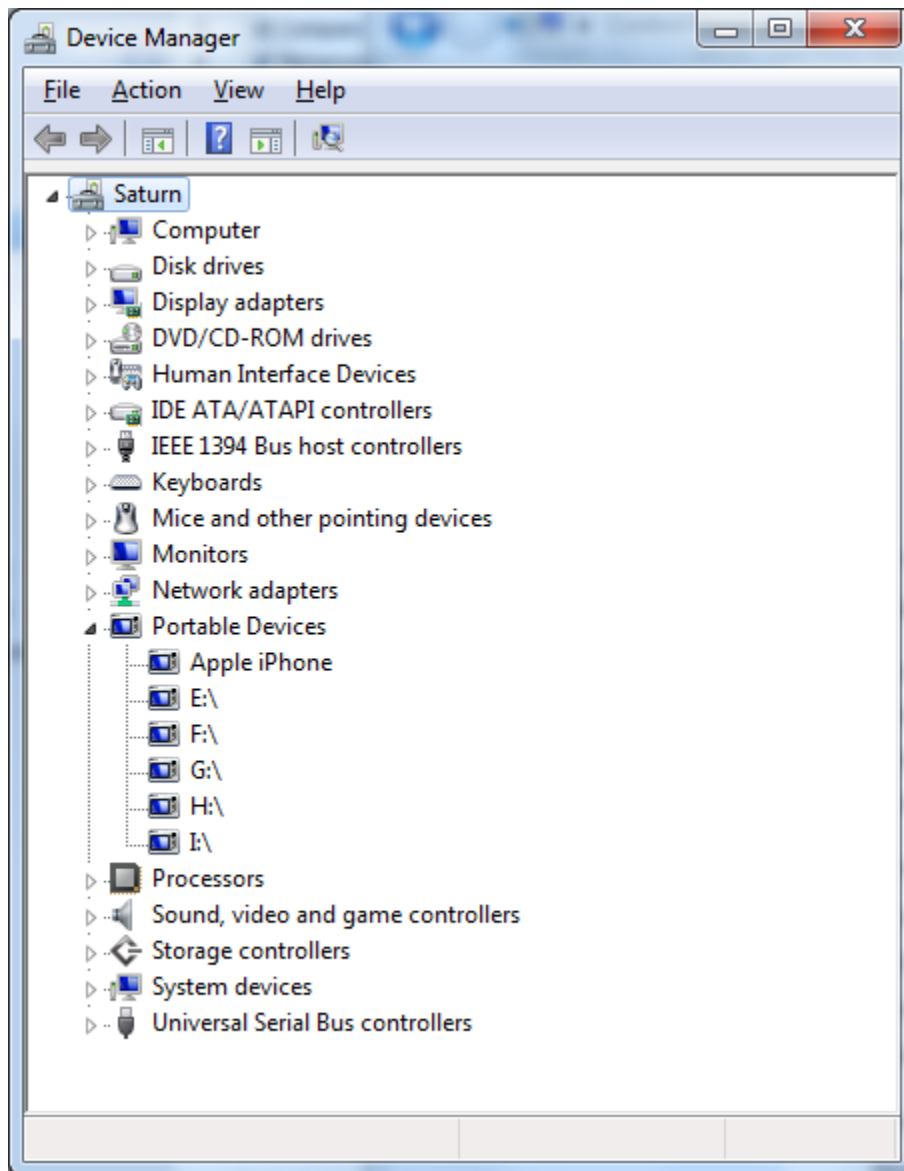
Device Manager

File Action View Help

Saturn
Computer
Disk drives
Display adapters
DVD/CD-ROM drives
Human Interface Devices
IDE ATA/ATAPI controllers
IEEE 1394 Bus host controllers
Keyboards
Mice and other pointing devices
Monitors
Network adapters
Portable Devices
Apple iPhone
E:\
F:\
G:\
H:\
I:\
Processors
Sound, video and game controllers
Storage controllers
System devices
Universal Serial Bus controllers